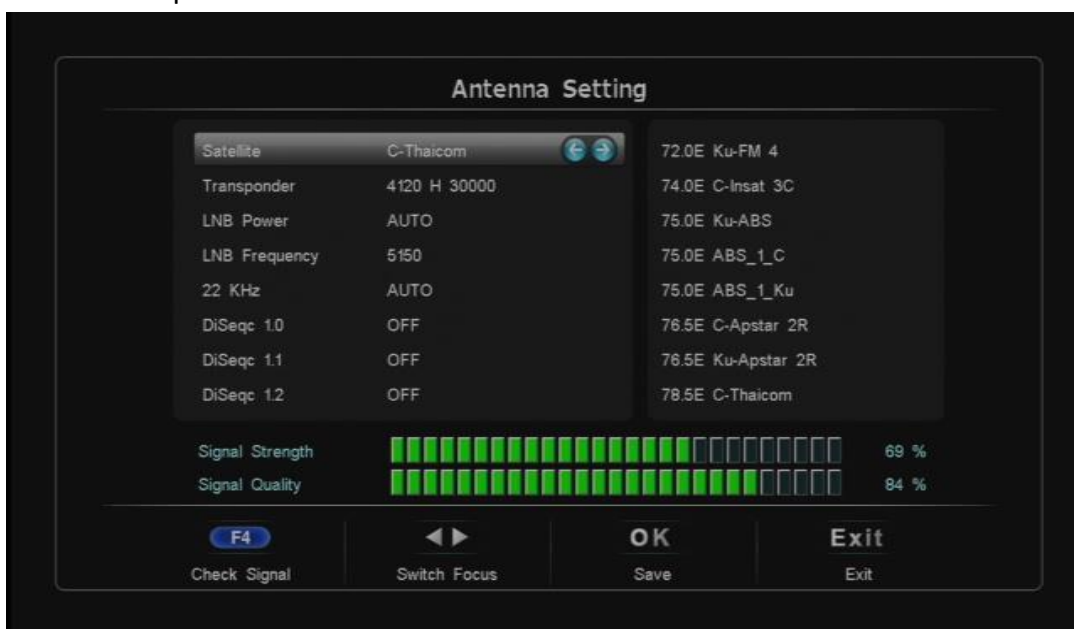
Antenna Setting

| | |
|---|---|
| Satellite | C-Thaicom |
| Transponder | 4120 H 30000 |
| LNB Power | AUTO |
| LNB Frequency | 5150 |
| 22 KHz | AUTO |
| DiSeqc 1.0 | OFF |
| DiSeqc 1.1 | OFF |
| DiSeqc 1.2 | OFF |

72.0E Ku-FM 4
74.0E C-Insat 3C
75.0E Ku-ABS
75.0E ABS_1_C
75.0E ABS_1_Ku
76.5E C-Apstar 2R
76.5E Ku-Apstar 2R
78.5E C-Thaicom

Signal Strength 69 %
Signal Quality 84 %

F4 Check Signal
Switch Focus
OK Save
Exit Exit